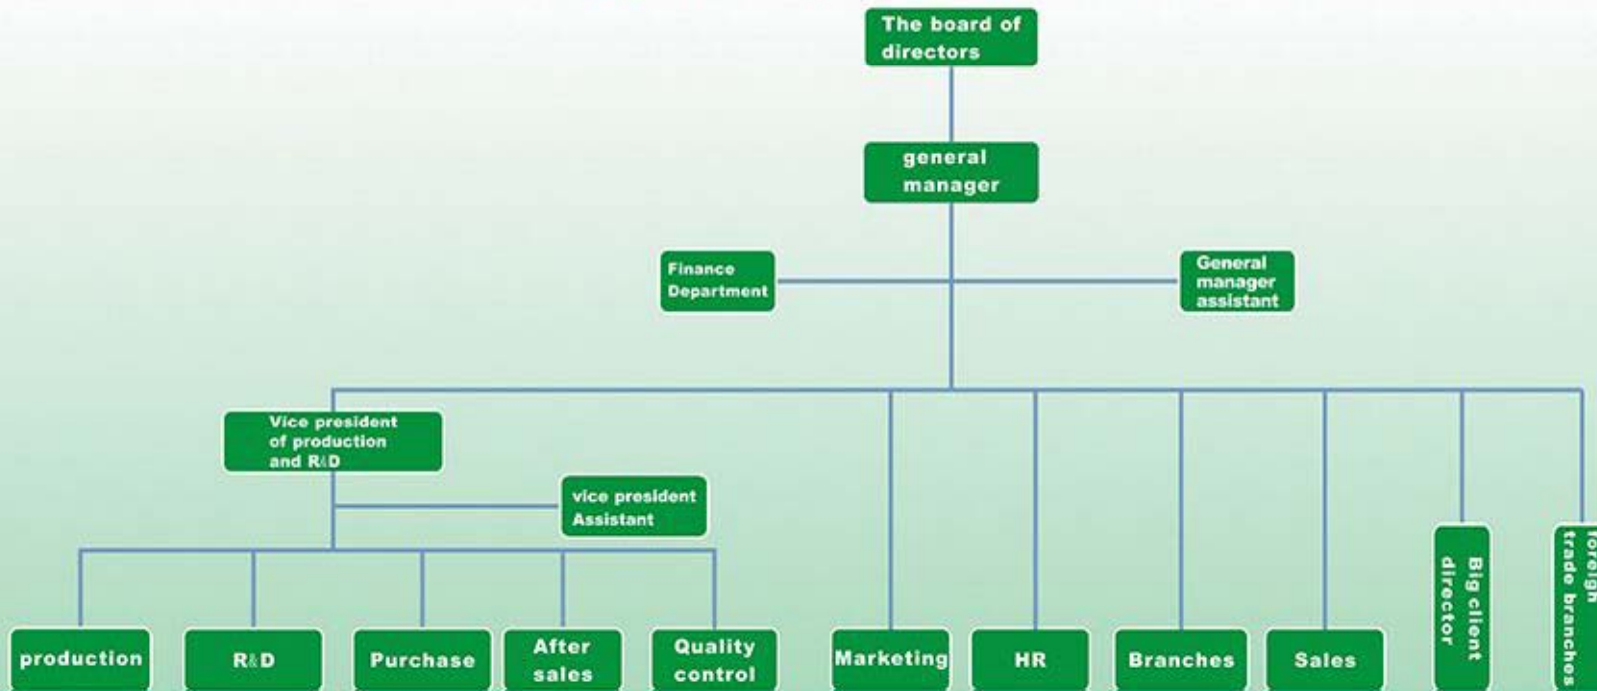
The board of directors

general manager

Finance Department

General manager assistant

Vice president of production and R&D

vice president Assistant

production

R&D

Purchase

After sales

Quality control

Marketing

HR

Branches

Sales

Big client director

foreign trade branches